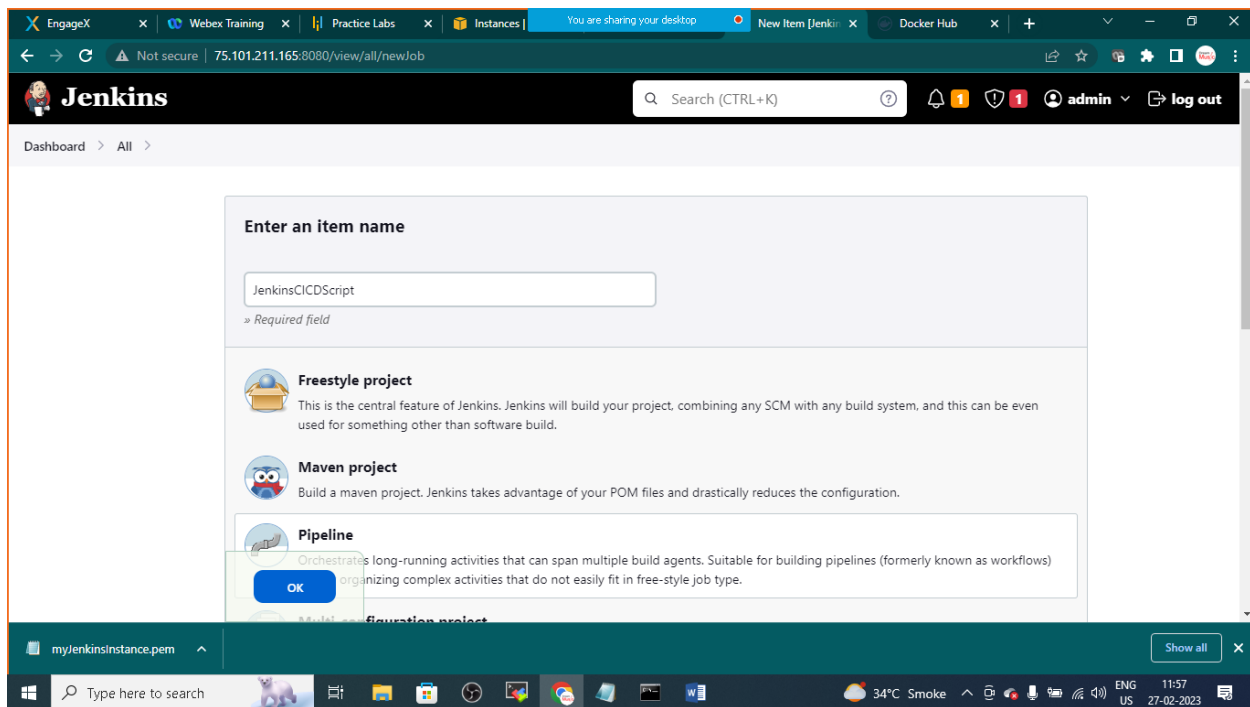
EngageX ×
Webex Training ×
Practice Labs ×
Instances |
You are sharing your desktop
New Item [Jenkin ×
Docker Hub ×
+

Not secure | 75.101.211.165:8080/view/all/newJob

Jenkins
Search (CTRL+K)
1
1
admin
log out

Dashboard > All >

Enter an item name

JenkinsCICDScript

» Required field

Freestyle project
This is the central feature of Jenkins. Jenkins will build your project, combining any SCM with any build system, and this can be even used for something other than software build.

Maven project
Build a maven project. Jenkins takes advantage of your POM files and drastically reduces the configuration.

Pipeline
Orchestrates long-running activities that can span multiple build agents. Suitable for building pipelines (formerly known as workflows) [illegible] organizing complex activities that do not easily fit in free-style job type.

OK

Multi-configuration project

myJenkinsInstance.pem
Show all

Type here to search
34°C Smoke
ENG US
11:57
27-02-2023